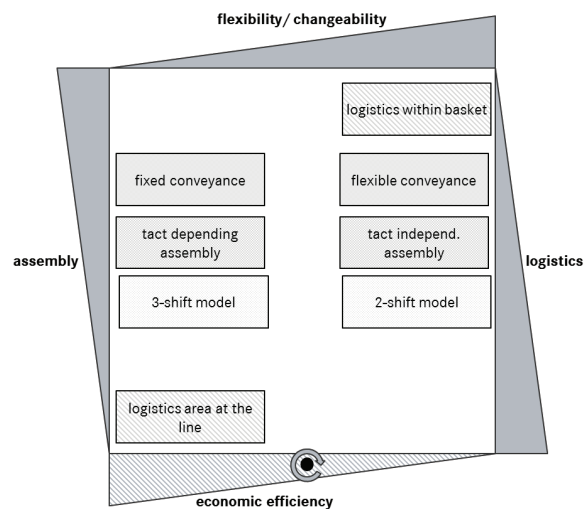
flexibility/ changeability

assembly

logistics

logistics within basket

fixed conveyance

flexible conveyance

tact depending assembly

tact independ. assembly

3-shift model

2-shift model

logistics area at the line

economic efficiency